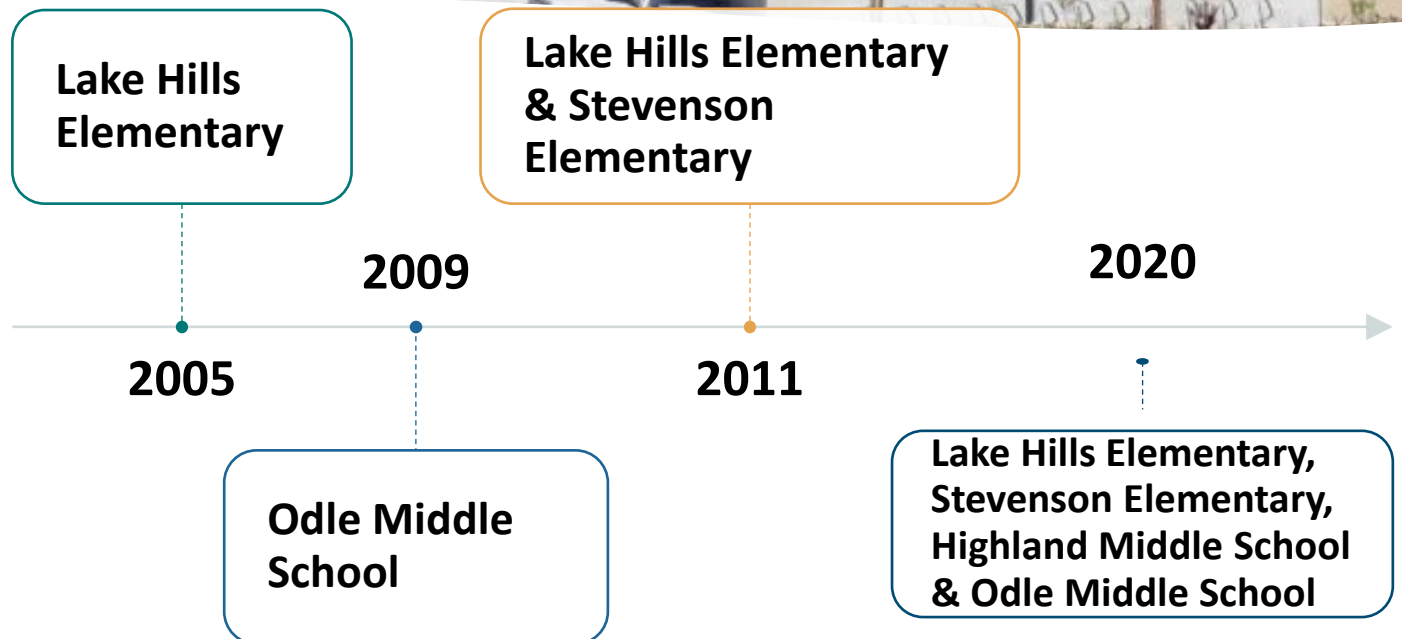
Lake Hills Elementary

Lake Hills Elementary & Stevenson Elementary

2009

2020

2005

2011

Odle Middle School

Lake Hills Elementary, Stevenson Elementary, Highland Middle School & Odle Middle School